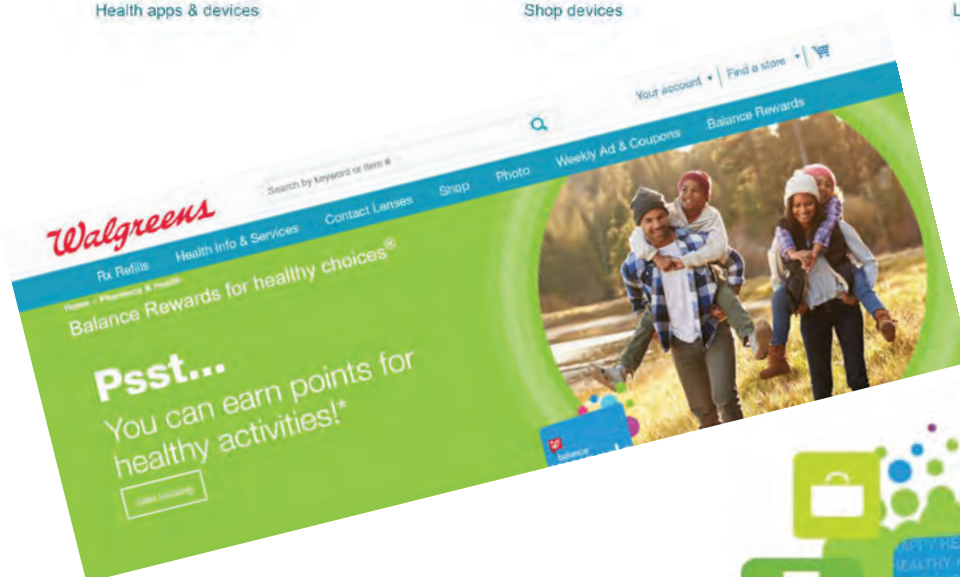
Health apps & devices

Shop devices

L

Your account ▾ | Find a store ▾

Search by keyword or item #

Walgreens

Rx Refills Health Info & Services Contact Lenses Shop Photo Weekly Ad & Coupons Balance Rewards

Home > Pharmacy & Health

Balance Rewards for healthy choices®

Psst...

You can earn points for healthy activities!*

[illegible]

balance

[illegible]